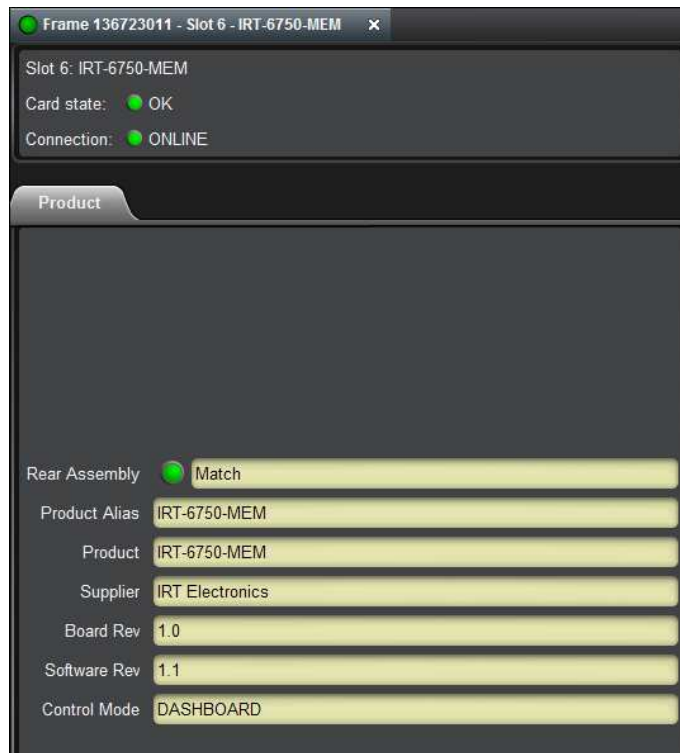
Frame 136723011 - Slot 6 - IRT-6750-MEM ×

Slot 6: IRT-6750-MEM
Card state: OK
Connection: ONLINE

Product

Rear Assembly Match
Product Alias IRT-6750-MEM
Product IRT-6750-MEM
Supplier IRT Electronics
Board Rev 1.0
Software Rev 1.1
Control Mode DASHBOARD